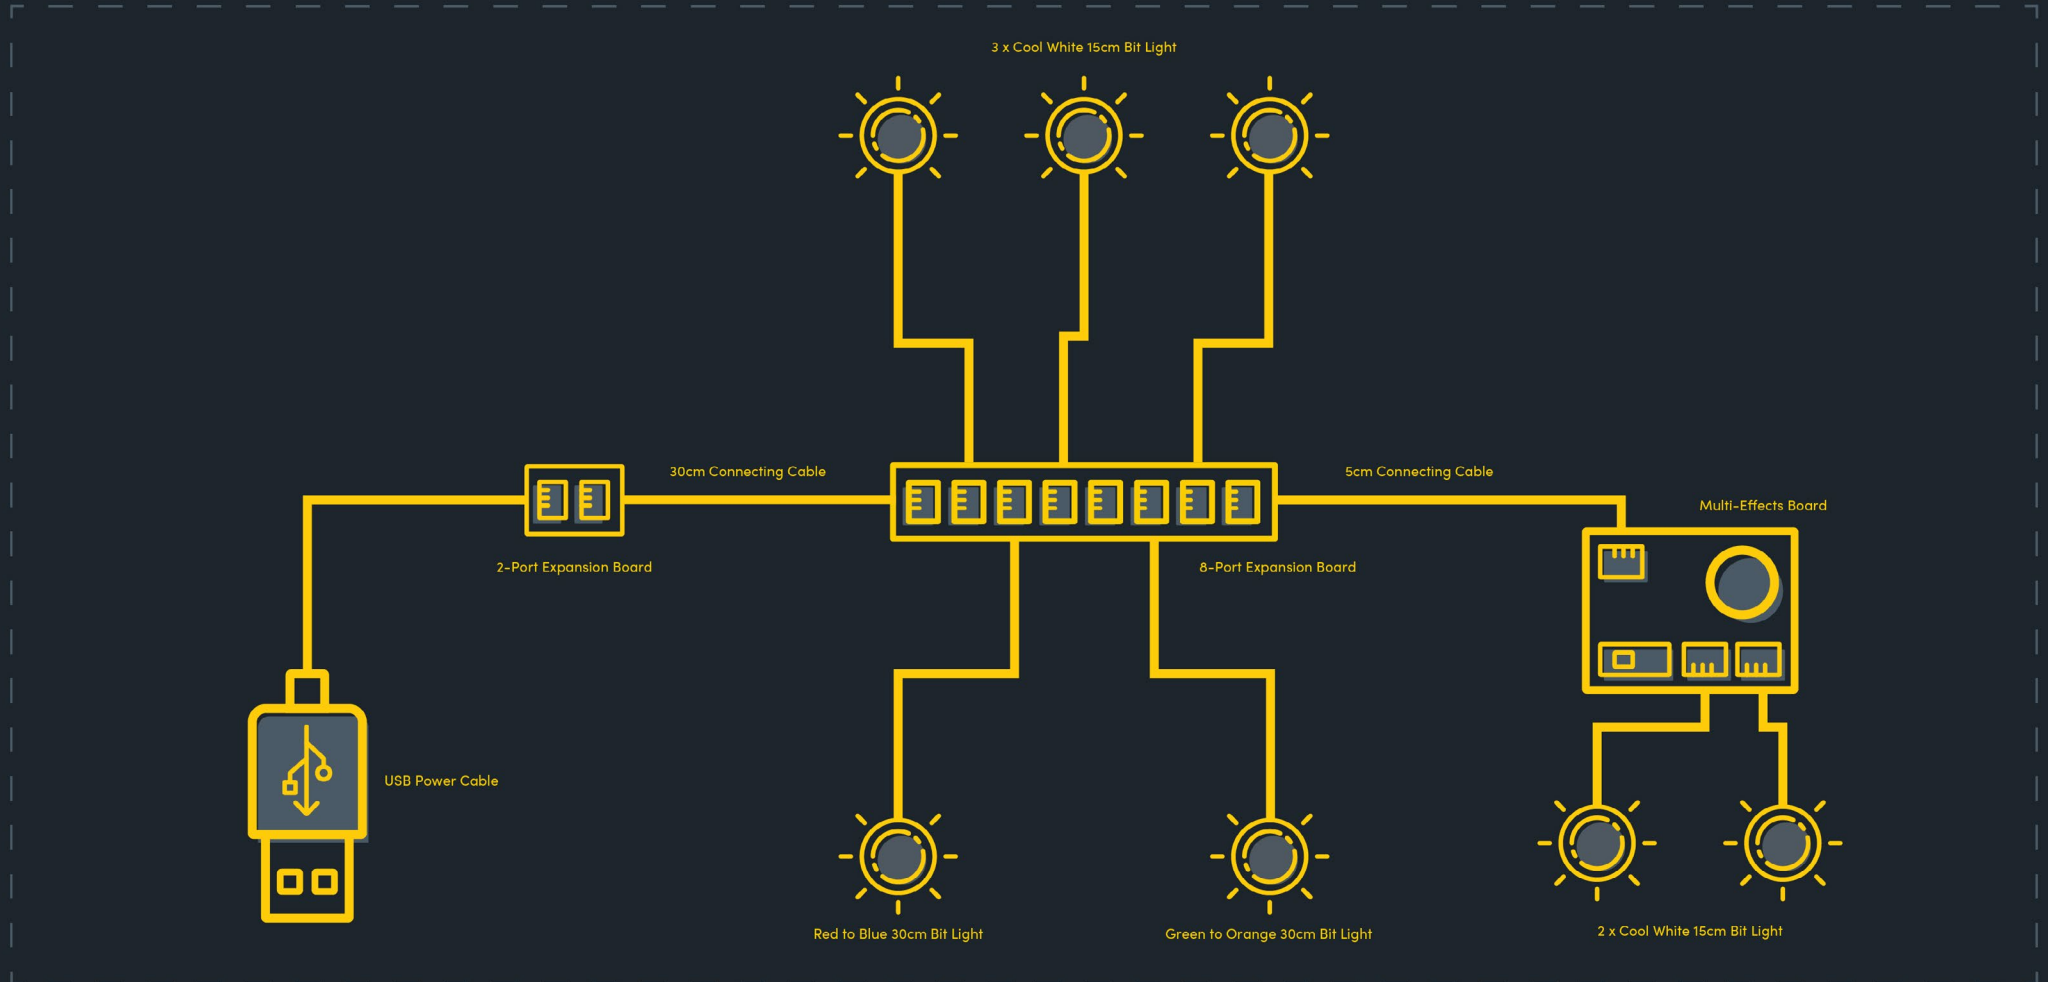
3 x Cool White 15cm Bit Light

30cm Connecting Cable

5cm Connecting Cable

Multi-Effects Board

2-Port Expansion Board

8-Port Expansion Board

USB Power Cable

Red to Blue 30cm Bit Light

Green to Orange 30cm Bit Light

2 x Cool White 15cm Bit Light